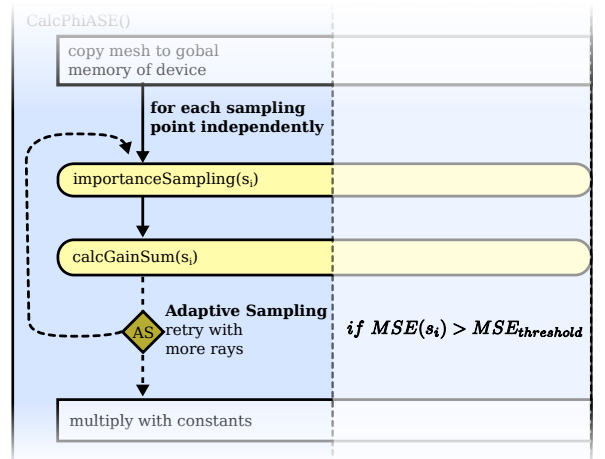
CalcPhiASE()

copy mesh to gobal memory of device

for each sampling point independently

importanceSampling($s_i$)

calcGainSum($s_i$)

Adaptive Sampling retry with more rays

AS

$if\ MSE(s_i) > MSE_{threshold}$

multiply with constants